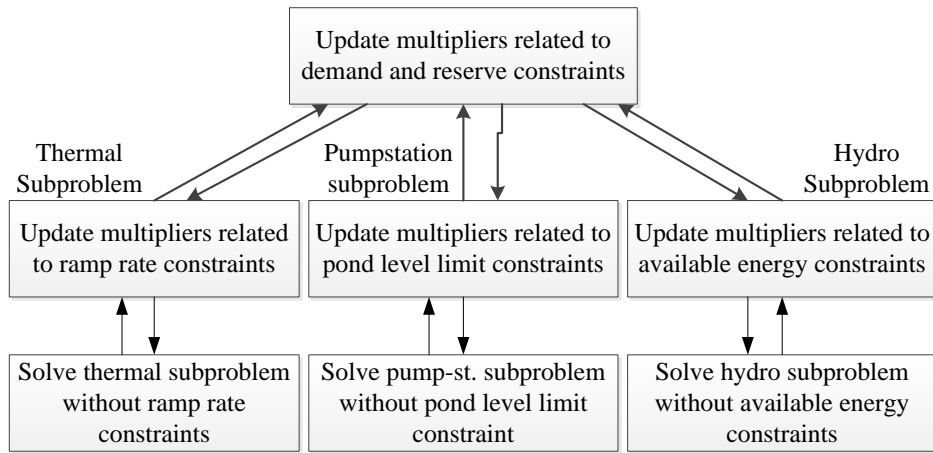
Update multipliers related to demand and reserve constraints

Thermal Subproblem

Pumpstation subproblem

Hydro Subproblem

Update multipliers related to ramp rate constraints

Update multipliers related to pond level limit constraints

Update multipliers related to available energy constraints

Solve thermal subproblem without ramp rate constraints

Solve pump-st. subproblem without pond level limit constraint

Solve hydro subproblem without available energy constraints